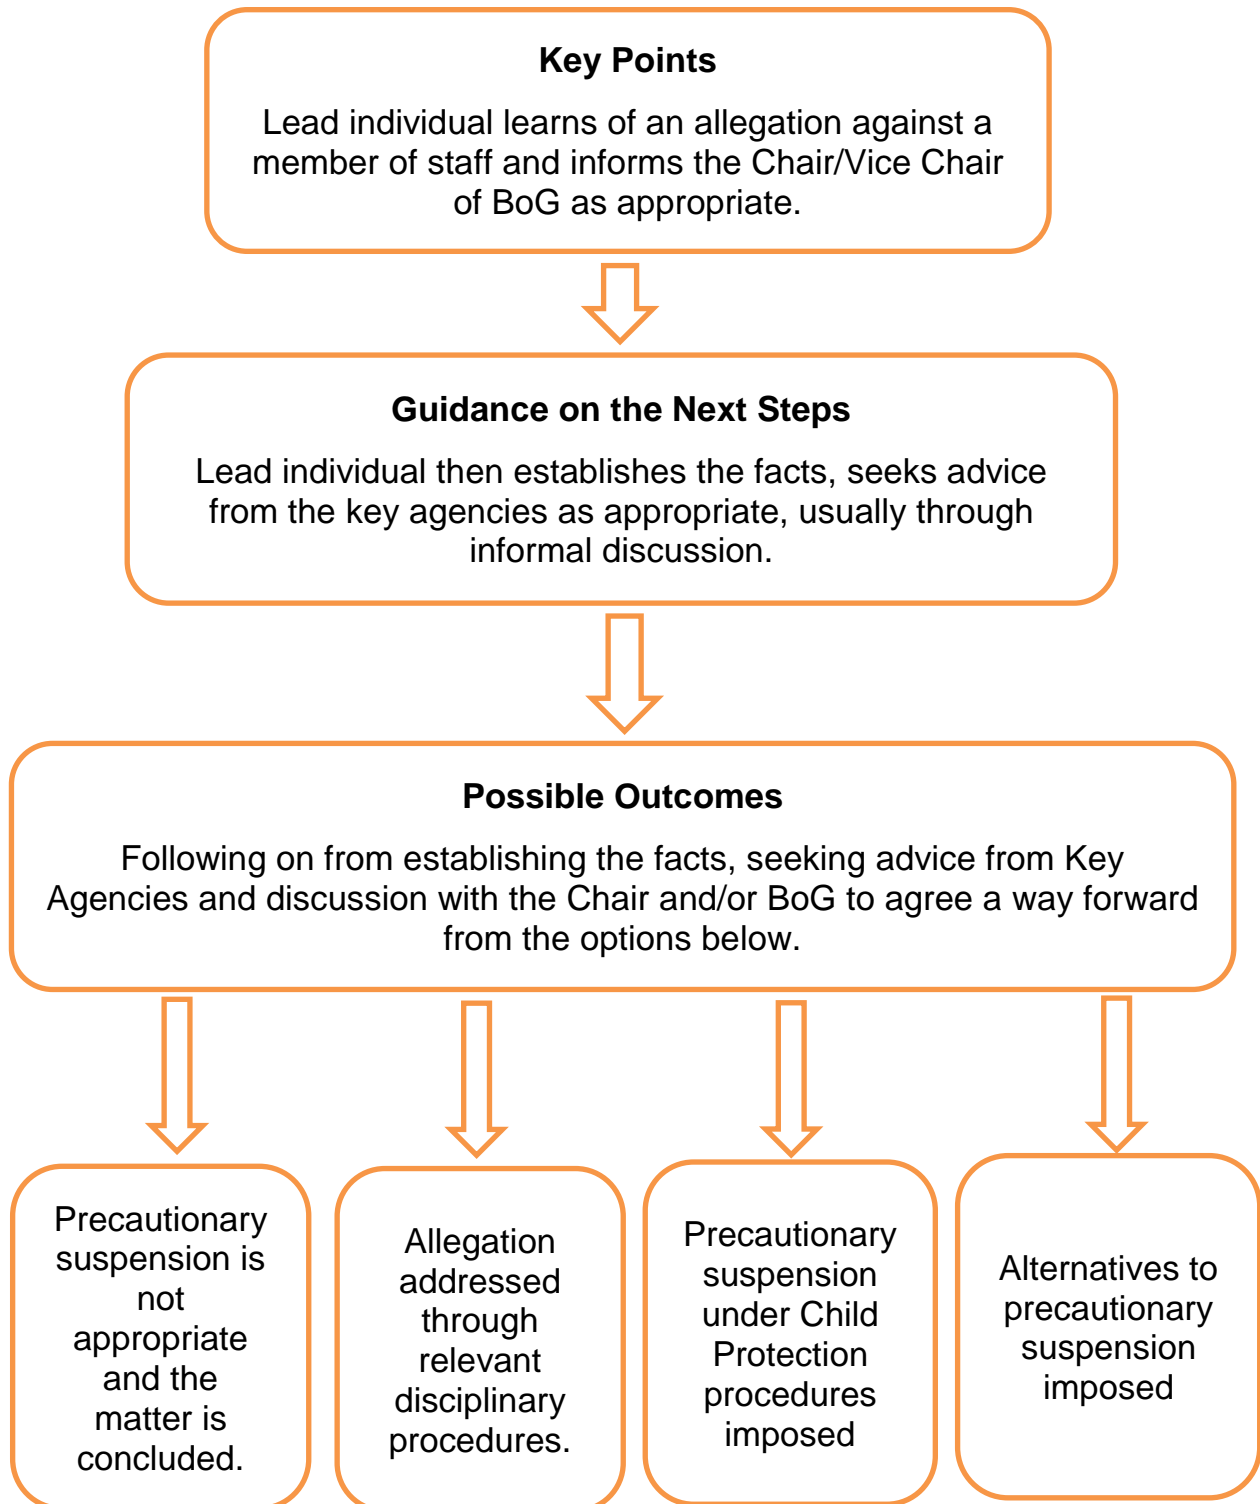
Key Points

Lead individual learns of an allegation against a member of staff and informs the Chair/Vice Chair of BoG as appropriate.

Guidance on the Next Steps

Lead individual then establishes the facts, seeks advice from the key agencies as appropriate, usually through informal discussion.

Possible Outcomes

Following on from establishing the facts, seeking advice from Key Agencies and discussion with the Chair and/or BoG to agree a way forward from the options below.

Precautionary suspension is not appropriate and the matter is concluded.

Allegation addressed through relevant disciplinary procedures.

Precautionary suspension under Child Protection procedures imposed

Alternatives to precautionary suspension imposed